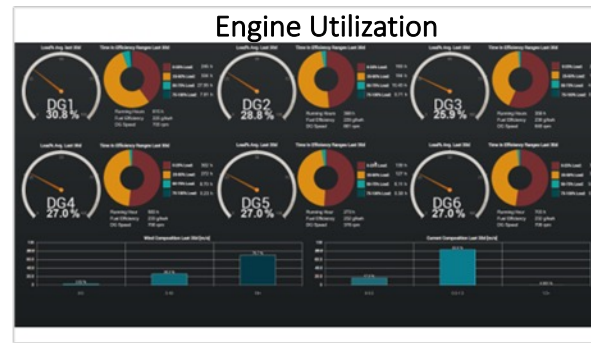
Engine Utilization

Load% Avg. last 30d
DG1
30.8 %
Time in Efficiency Ranges Last 30d
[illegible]
Running Hours
Fuel Efficiency
DG Speed

Load% Avg. Last 30d
DG2
28.8 %
Time in Efficiency Ranges Last 30d
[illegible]
Running Hours
Fuel Efficiency
DG Speed

Load% Avg. Last 30d
DG3
25.9 %
Time in Efficiency Ranges Last 30d
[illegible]
Running Hours
Fuel Efficiency
DG Speed

Load% Avg. Last 30d
DG4
27.0 %
Time in Efficiency Ranges Last 30d
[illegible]
Running Hours
Fuel Efficiency
DG Speed

Load% Avg. Last 30d
DG5
27.0 %
Time in Efficiency Ranges Last 30d
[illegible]
Running Hours
Fuel Efficiency
DG Speed

Load% Avg. Last 30d
DG6
27.0 %
Time in Efficiency Ranges Last 30d
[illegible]
Running Hours
Fuel Efficiency
DG Speed

Wind Composition Last 30d [m/s]
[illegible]

Current Composition Last 30d [m/s]
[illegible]